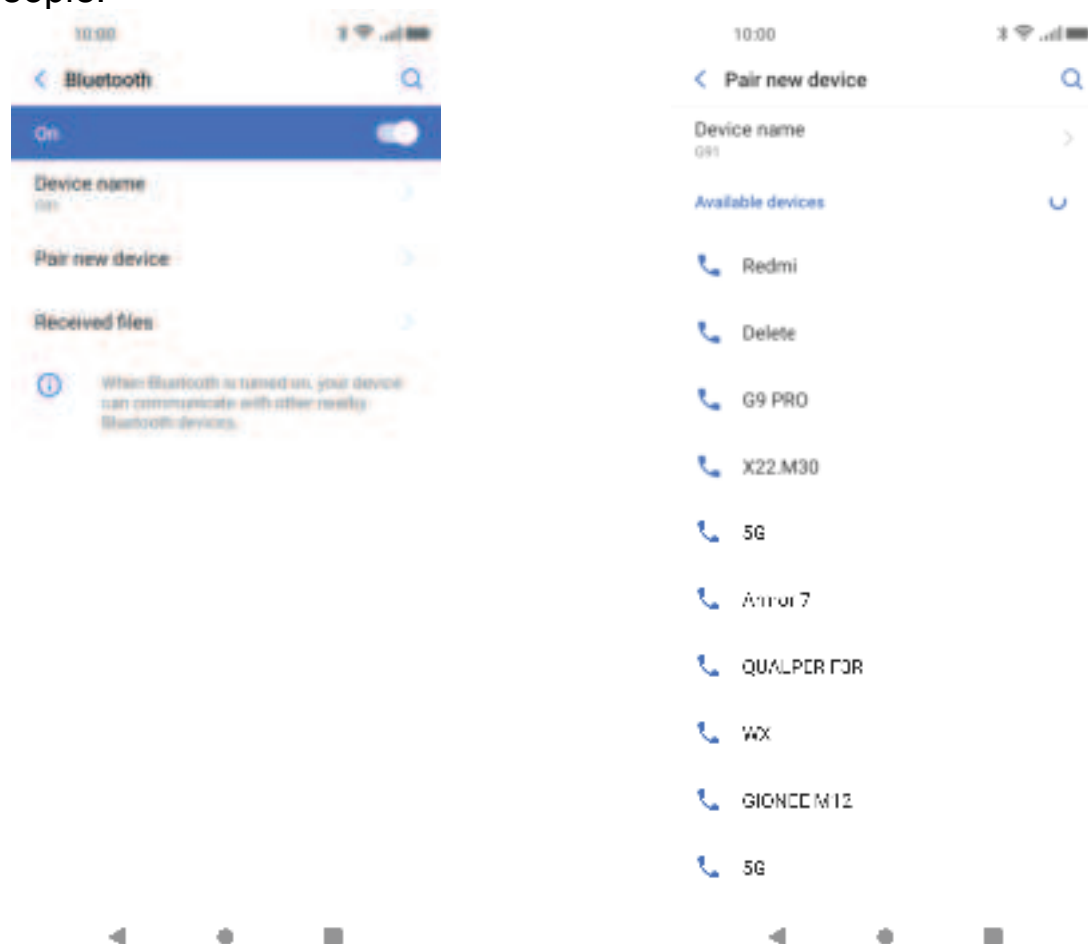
Steps:

10:00

Bluetooth

On

Device name
G91

Pair new device

Received files

When Bluetooth is turned on, your device can communicate with other nearby Bluetooth devices.

10:00

Pair new device

Device name
G91

Available devices

Redmi

Delete

G9 PRO

X22.M30

5G

Armor 7

QUALPER FOR

WX

GIONEE M12

5G